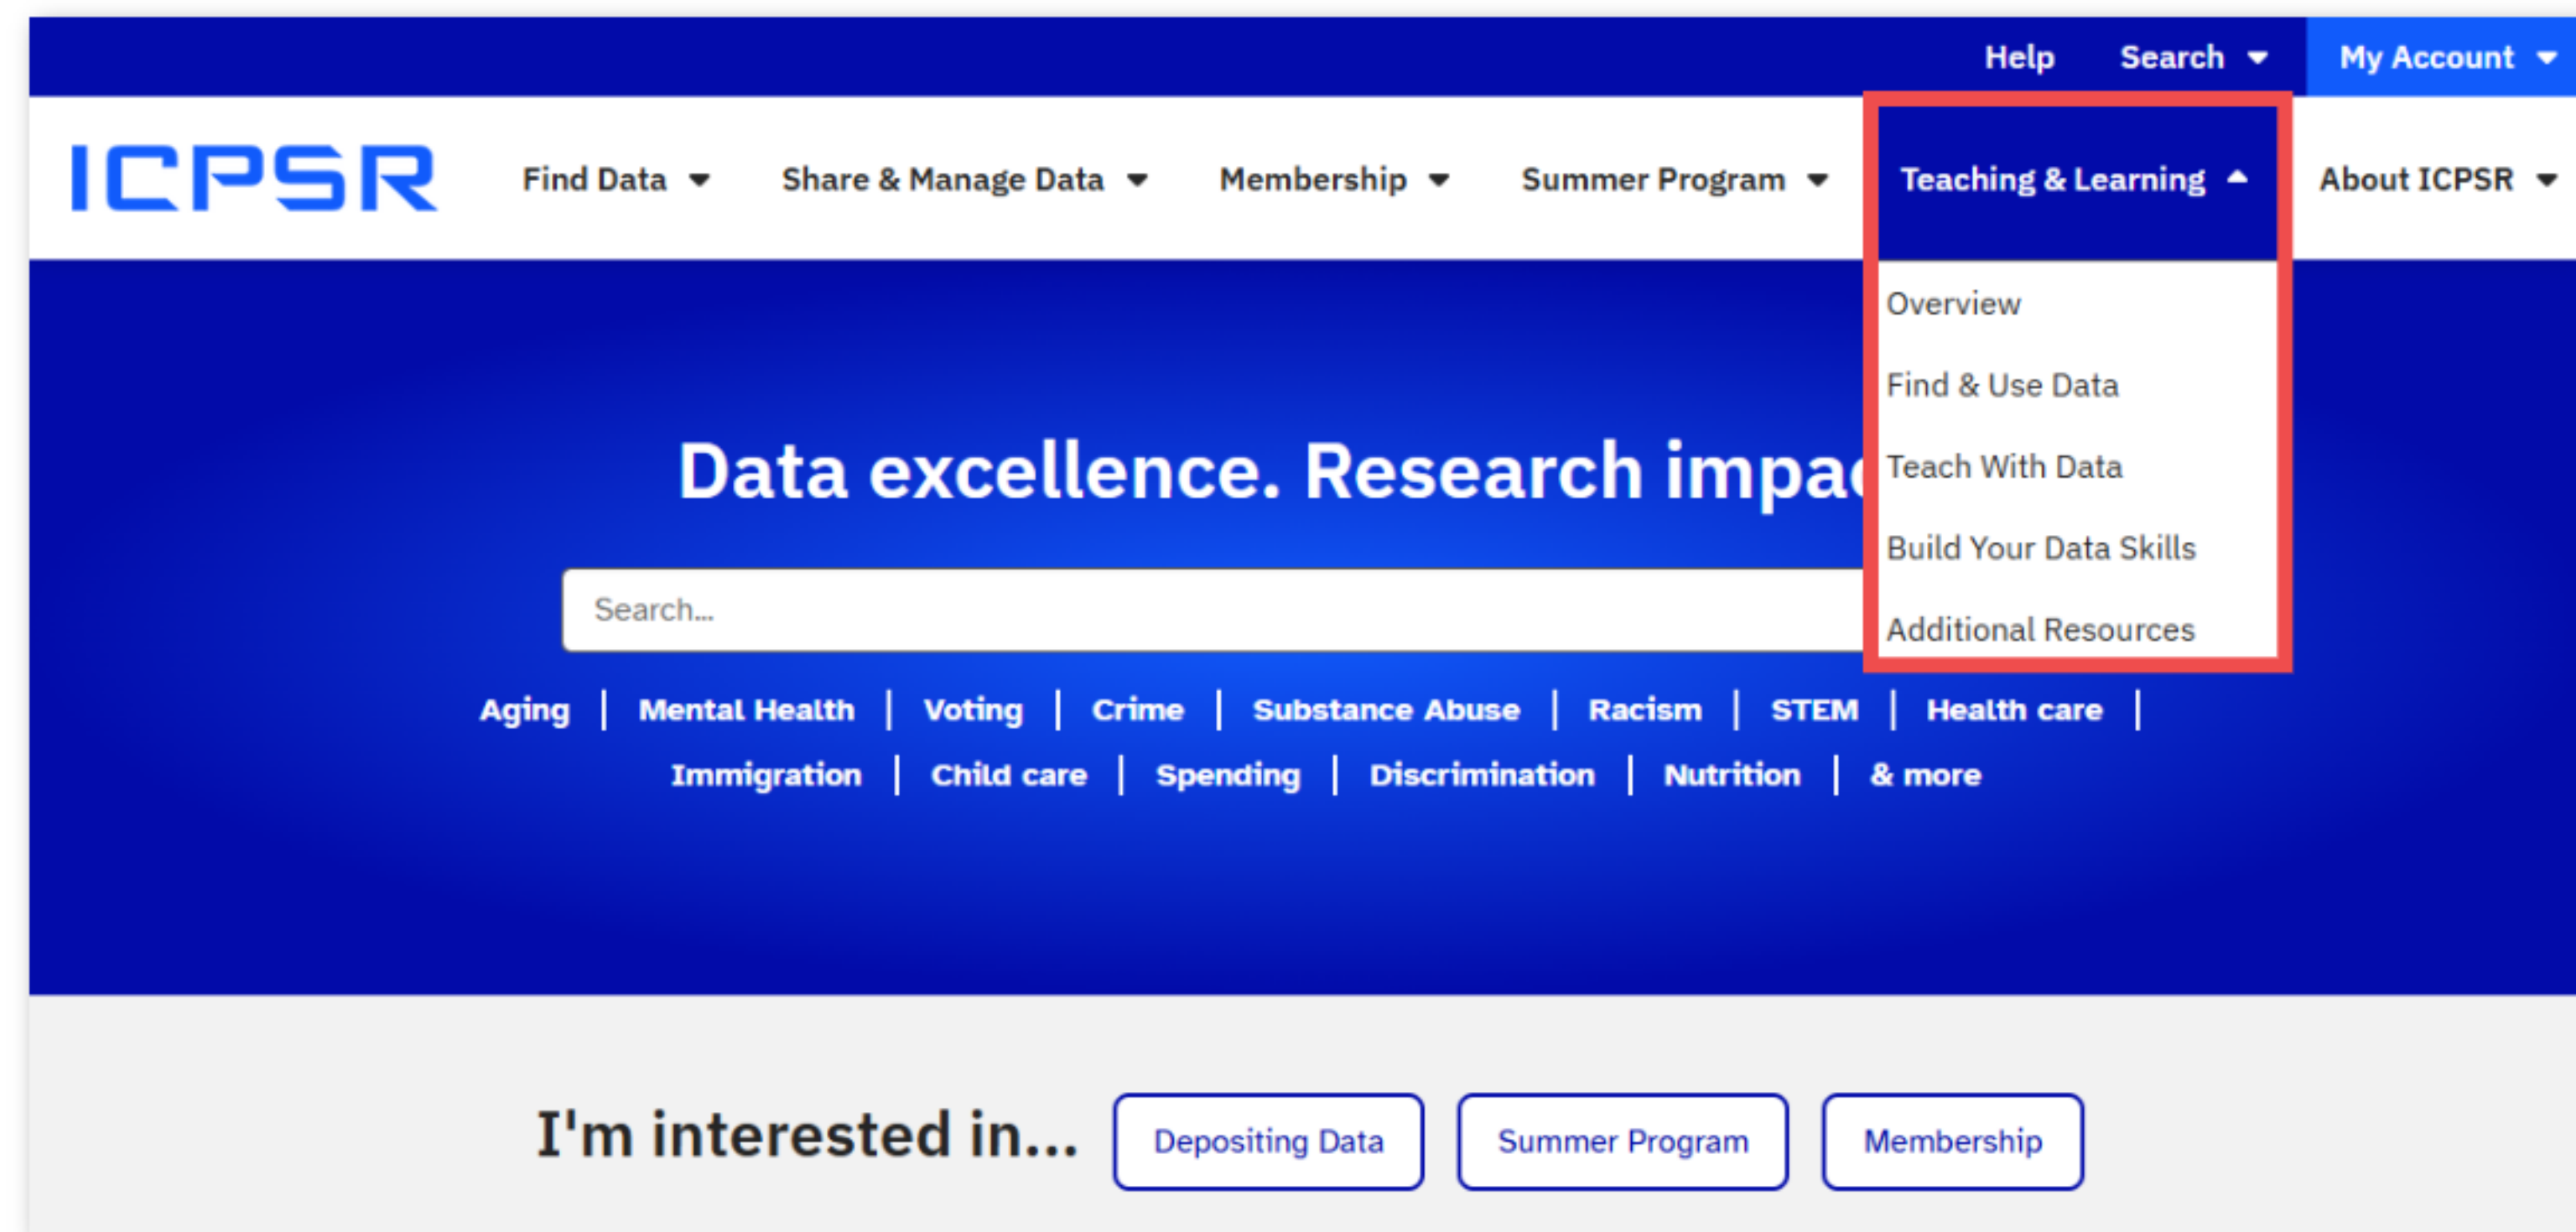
Help Search My Account

ICPSR Find Data Share & Manage Data Membership Summer Program Teaching & Learning About ICPSR

Overview
Find & Use Data
Teach With Data
Build Your Data Skills
Additional Resources

Data excellence. Research impa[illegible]

Search...

Aging | Mental Health | Voting | Crime | Substance Abuse | Racism | STEM | Health care | Immigration | Child care | Spending | Discrimination | Nutrition | & more

I'm interested in... Depositing Data Summer Program Membership